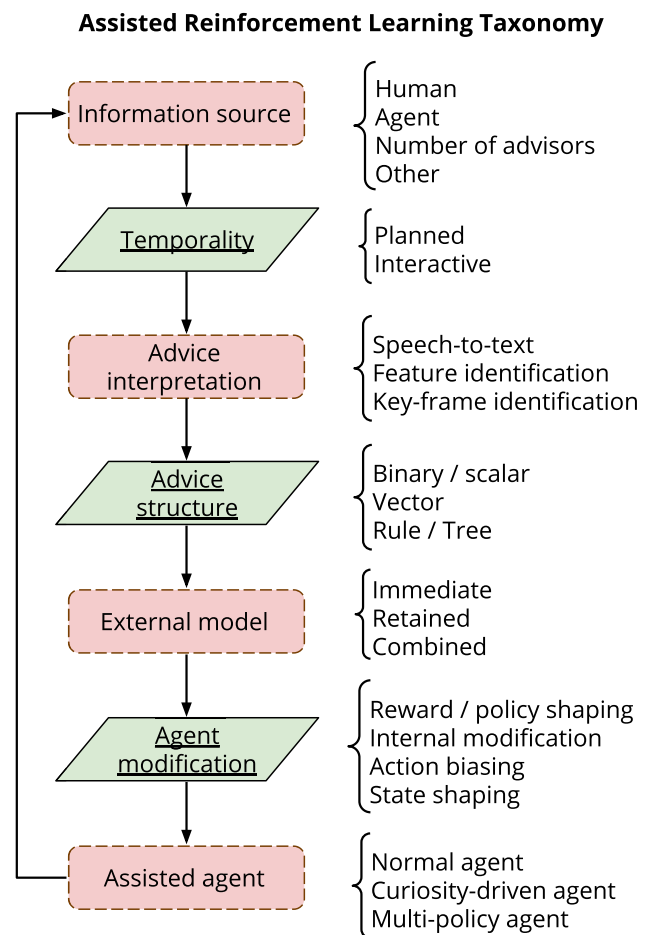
Assisted Reinforcement Learning Taxonomy

Information source

Human
Agent
Number of advisors
Other

Temporality

Planned
Interactive

Advice interpretation

Speech-to-text
Feature identification
Key-frame identification

Advice structure

Binary / scalar
Vector
Rule / Tree

External model

Immediate
Retained
Combined

Agent modification

Reward / policy shaping
Internal modification
Action biasing
State shaping

Assisted agent

Normal agent
Curiosity-driven agent
Multi-policy agent